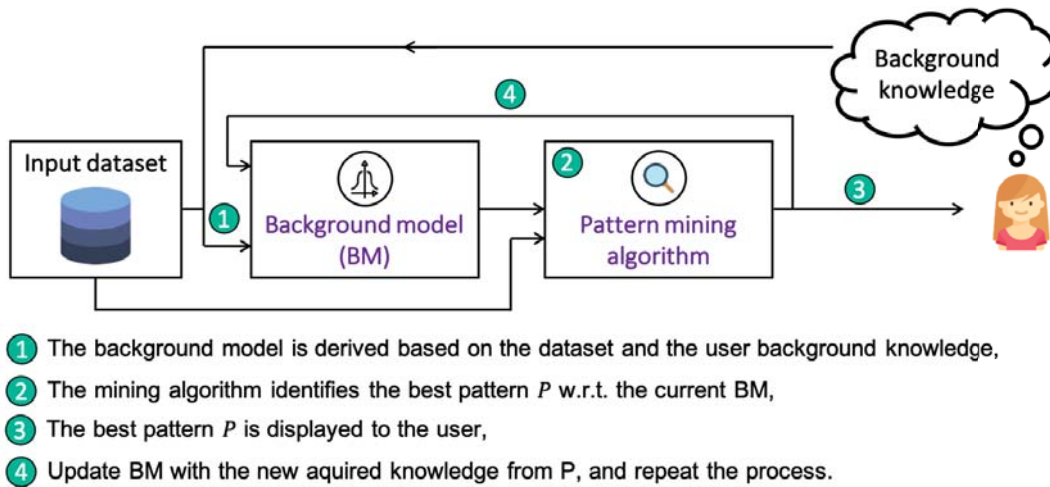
Background knowledge

4

Input dataset

1

Background model (BM)

2

Pattern mining algorithm

3

1 The background model is derived based on the dataset and the user background knowledge,

2 The mining algorithm identifies the best pattern $P$ w.r.t. the current BM,

3 The best pattern $P$ is displayed to the user,

4 Update BM with the new aquired knowledge from P, and repeat the process.